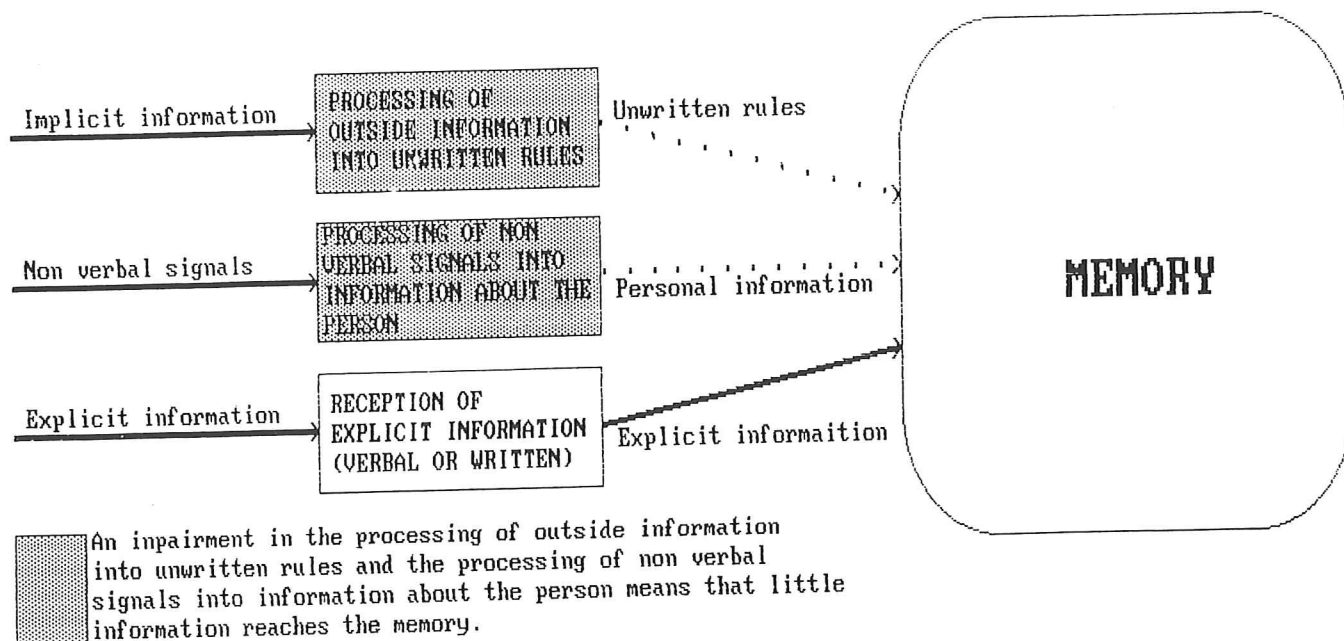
Implicit information

PROCESSING OF OUTSIDE INFORMATION INTO UNWRITTEN RULES

Unwritten rules

Non verbal signals

PROCESSING OF NON VERBAL SIGNALS INTO INFORMATION ABOUT THE PERSON

Personal information

Explicit information

RECEPTION OF EXPLICIT INFORMATION (VERBAL OR WRITTEN)

Explicit informaition

MEMORY

An inpairment in the processing of outside information into unwritten rules and the processing of non verbal signals into information about the person means that little information reaches the memory.